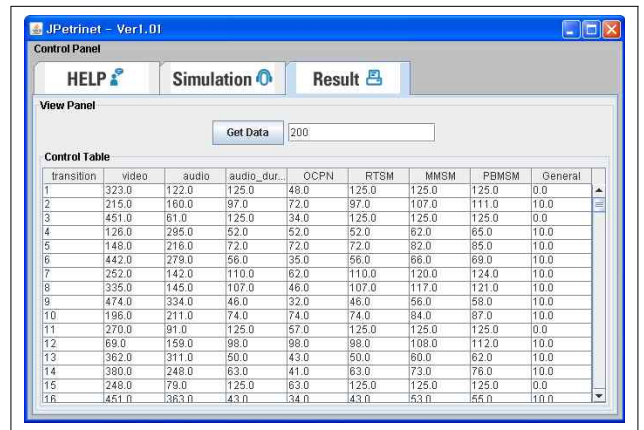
JPetrinet - Ver1.01

Control Panel

HELP

Simulation

Result

View Panel

Get Data

200

Control Table

| transition | video | audio | audio_dur... | OCPN | RTSM | MMSM | PBMSM | General |
|---|---|---|---|---|---|---|---|---|
| 1 | 323.0 | 122.0 | 125.0 | 48.0 | 125.0 | 125.0 | 125.0 | 0.0 |
| 2 | 215.0 | 160.0 | 97.0 | 72.0 | 97.0 | 107.0 | 111.0 | 10.0 |
| 3 | 451.0 | 61.0 | 125.0 | 34.0 | 125.0 | 125.0 | 125.0 | 0.0 |
| 4 | 126.0 | 295.0 | 52.0 | 52.0 | 52.0 | 62.0 | 65.0 | 10.0 |
| 5 | 148.0 | 216.0 | 72.0 | 72.0 | 72.0 | 82.0 | 85.0 | 10.0 |
| 6 | 442.0 | 279.0 | 56.0 | 35.0 | 56.0 | 66.0 | 69.0 | 10.0 |
| 7 | 252.0 | 142.0 | 110.0 | 62.0 | 110.0 | 120.0 | 124.0 | 10.0 |
| 8 | 335.0 | 145.0 | 107.0 | 46.0 | 107.0 | 117.0 | 121.0 | 10.0 |
| 9 | 474.0 | 334.0 | 46.0 | 32.0 | 46.0 | 56.0 | 58.0 | 10.0 |
| 10 | 196.0 | 211.0 | 74.0 | 74.0 | 74.0 | 84.0 | 87.0 | 10.0 |
| 11 | 270.0 | 91.0 | 125.0 | 57.0 | 125.0 | 125.0 | 125.0 | 0.0 |
| 12 | 69.0 | 159.0 | 98.0 | 98.0 | 98.0 | 108.0 | 112.0 | 10.0 |
| 13 | 362.0 | 311.0 | 50.0 | 43.0 | 50.0 | 60.0 | 62.0 | 10.0 |
| 14 | 380.0 | 248.0 | 63.0 | 41.0 | 63.0 | 73.0 | 76.0 | 10.0 |
| 15 | 248.0 | 79.0 | 125.0 | 63.0 | 125.0 | 125.0 | 125.0 | 0.0 |
| 16 | 451.0 | 363.0 | 43.0 | 34.0 | 43.0 | 53.0 | 55.0 | 10.0 |